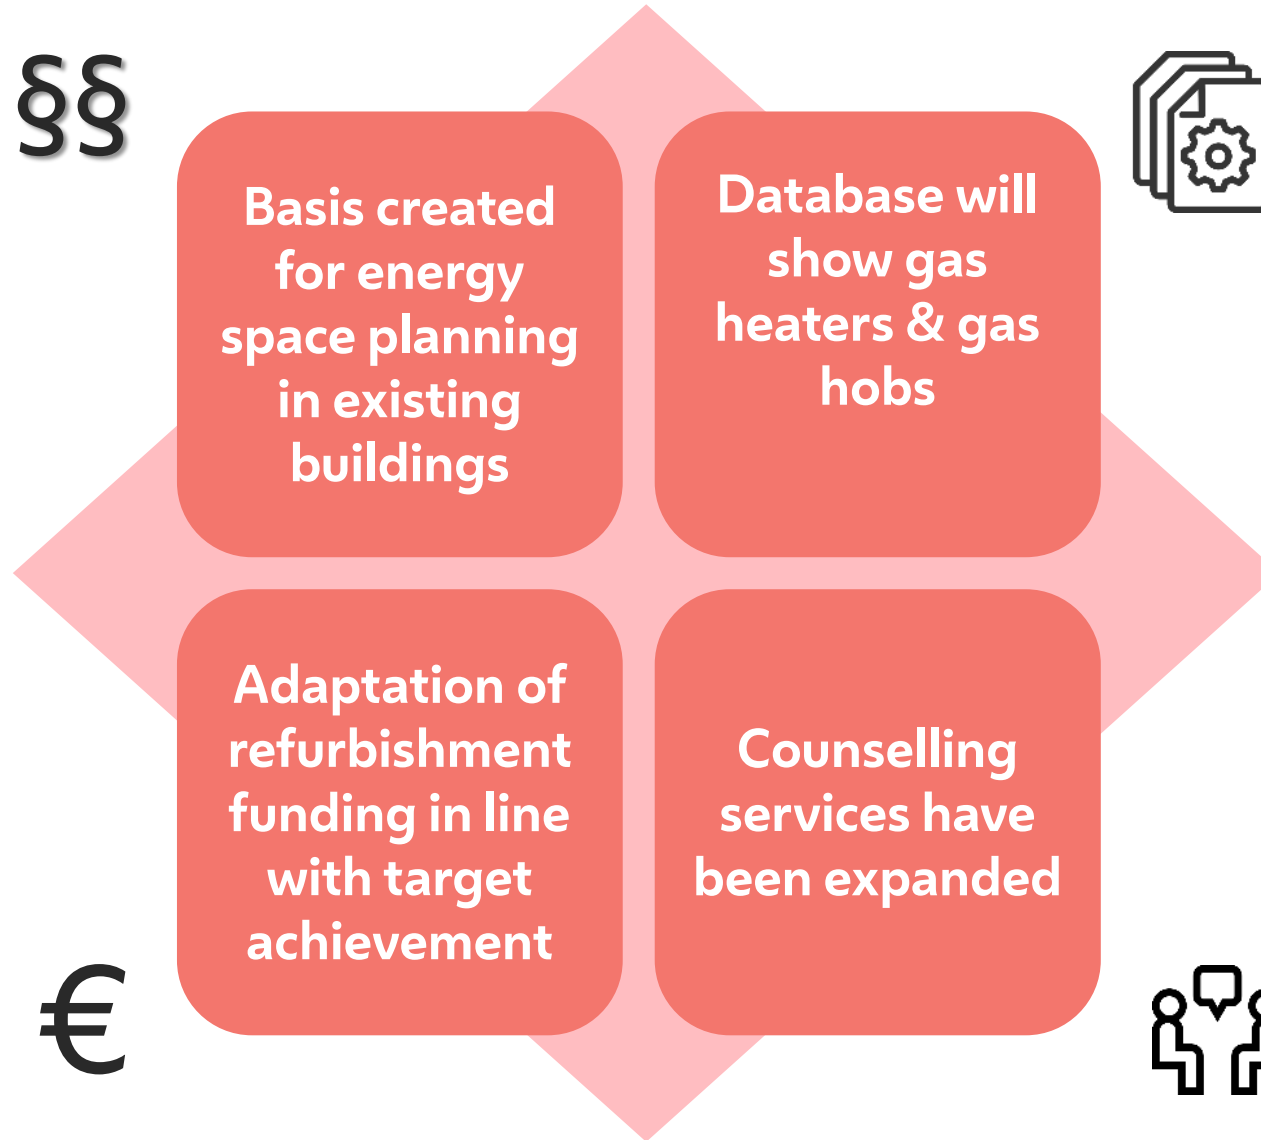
§§

Basis created for energy space planning in existing buildings

Database will show gas heaters & gas hobs

€

Adaptation of refurbishment funding in line with target achievement

Counselling services have been expanded